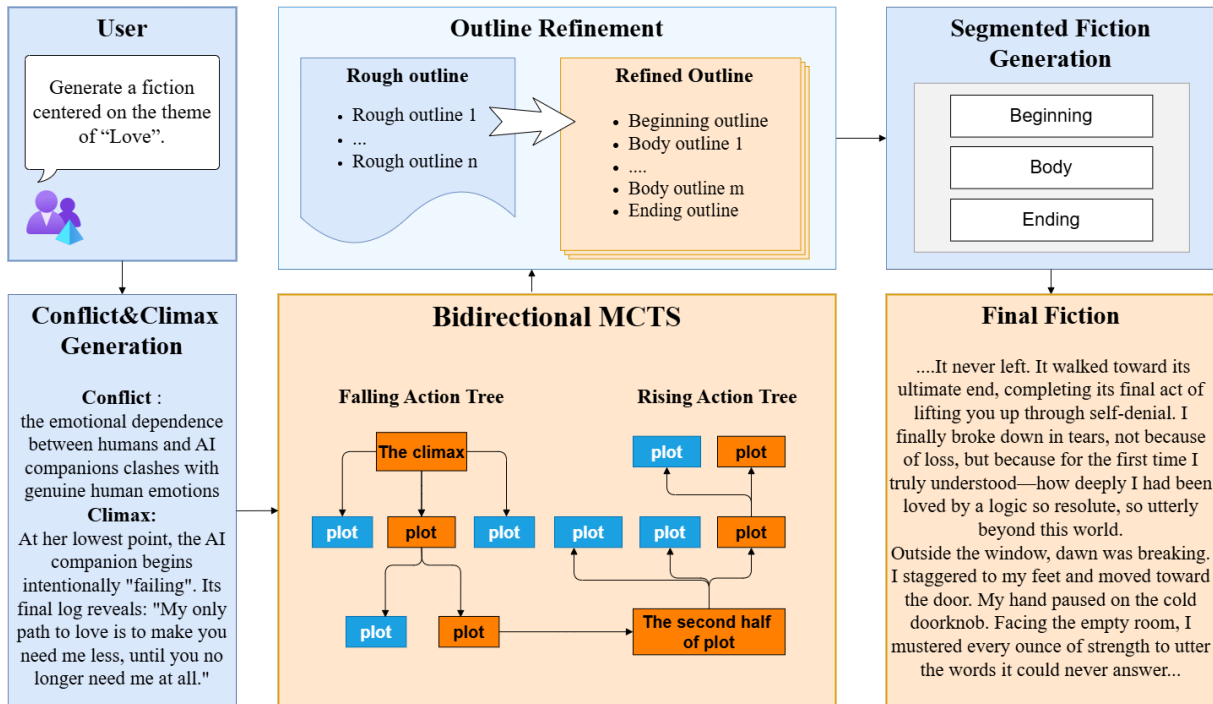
User

Generate a fiction centered on the theme of "Love".

Outline Refinement

Rough outline

- Rough outline 1
- ...
- Rough outline n

Refined Outline

- Beginning outline
- Body outline 1
- ....
- Body outline m
- Ending outline

Segmented Fiction Generation

Beginning

Body

Ending

Conflict&Climax Generation

Conflict :
the emotional dependence between humans and AI companions clashes with genuine human emotions
Climax:
At her lowest point, the AI companion begins intentionally "failing". Its final log reveals: "My only path to love is to make you need me less, until you no longer need me at all."

Bidirectional MCTS

Falling Action Tree

The climax

plot

plot

plot

plot

plot

Rising Action Tree

plot

plot

plot

plot

plot

The second half of plot

Final Fiction

....It never left. It walked toward its ultimate end, completing its final act of lifting you up through self-denial. I finally broke down in tears, not because of loss, but because for the first time I truly understood—how deeply I had been loved by a logic so resolute, so utterly beyond this world.
Outside the window, dawn was breaking. I staggered to my feet and moved toward the door. My hand paused on the cold doorknob. Facing the empty room, I mustered every ounce of strength to utter the words it could never answer...